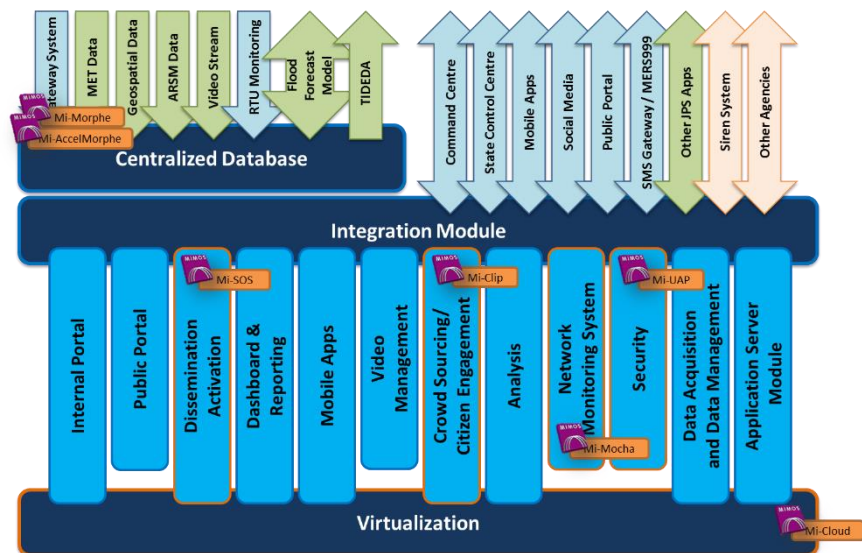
ateway System
MET Data
Geospatial Data
ARSM Data
Video Stream
RTU Monitoring
Flood Forecast Model
TIDEDA
MIMOS Mi-Morphe
MIMOS Mi-AccelMorphe
Centralized Database

Command Centre
State Control Centre
Mobile Apps
Social Media
Public Portal
SMS Gateway / MERS999
Other JPS Apps
Siren System
Other Agencies

Integration Module

Internal Portal
Public Portal
MIMOS Mi-SOS
Dissemination Activation
Dashboard & Reporting
Mobile Apps
Video Management
MIMOS Mi-Clip
Crowd Sourcing/ Citizen Engagement
Analysis
Network Monitoring System
MIMOS Mi-Mocha
MIMOS Mi-UAP
Security
Data Acquisition and Data Management
Application Server Module

Virtualization
MIMOS Mi-Cloud